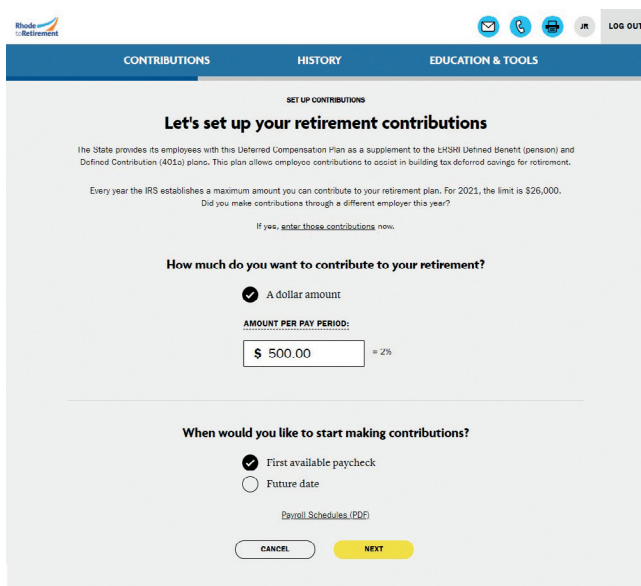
Rhode to Retirement

JR

LOG OUT

CONTRIBUTIONS

HISTORY

EDUCATION & TOOLS

SET UP CONTRIBUTIONS

Let's set up your retirement contributions

The State provides its employees with this Deferred Compensation Plan as a supplement to the ERSRI Defined Benefit (pension) and Defined Contribution (401a) plans. This plan allows employee contributions to assist in building tax deferred savings for retirement.

Every year the IRS establishes a maximum amount you can contribute to your retirement plan. For 2021, the limit is $26,000. Did you make contributions through a different employer this year?

If yes, enter those contributions now.

How much do you want to contribute to your retirement?

A dollar amount

AMOUNT PER PAY PERIOD:

$ 500.00

= 2%

When would you like to start making contributions?

First available paycheck

Future date

Payroll Schedules (PDF)

CANCEL

NEXT